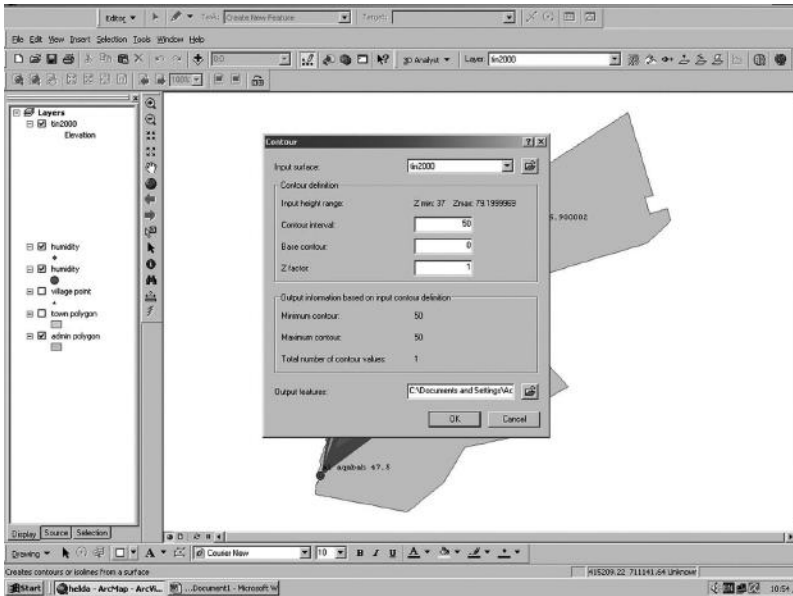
Editor ▾ Task: Create New Feature Target:

File Edit View Insert Selection Tools Window Help

3D Analyst ▾ Layer: tin2000

Layers
tin2000
Elevation
humidity
humidity
village point
town polygon
admin polygon

Contour

Input surface: tin2000

Contour definition
Input height range: Z min: 37 Zmax: 79.1999969
Contour interval: 50
Base contour: 0
Z factor: 1

Output information based on input contour definition
Minimum contour: 50
Maximum contour: 50
Total number of contour values: 1

Output features: C:\Documents and Settings\Ac

OK Cancel

5.900002

al aqabah 47.8

Display Source Selection

Drawing ▾ A ▾ Courier New 10 B I U A ▾

Creates contours or isolines from a surface

415209.22 711141.64 Unknown

Start helda - ArcMap - ArcVi... ...Document1 - Microsoft W

10:54